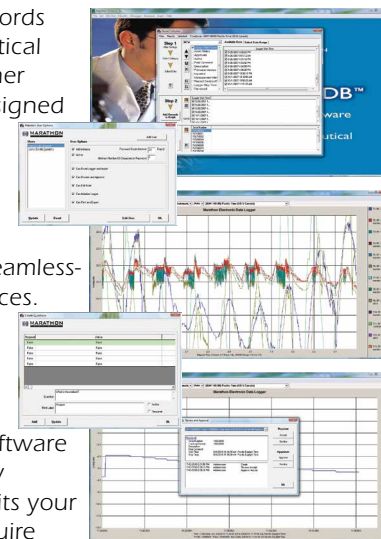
ords
tical
her
signed

eamless-
ces.

ftware
y
its your
uire

Step 1

Step 2

MARATHON

User Options

Update

Reset

Add User

Exit

OK

Marathon Electronic Data Logger

MARATHON

Add

Update

OK

Marathon Electronic Data Logger

Reason

Signature

OK

DB™
ware
tical